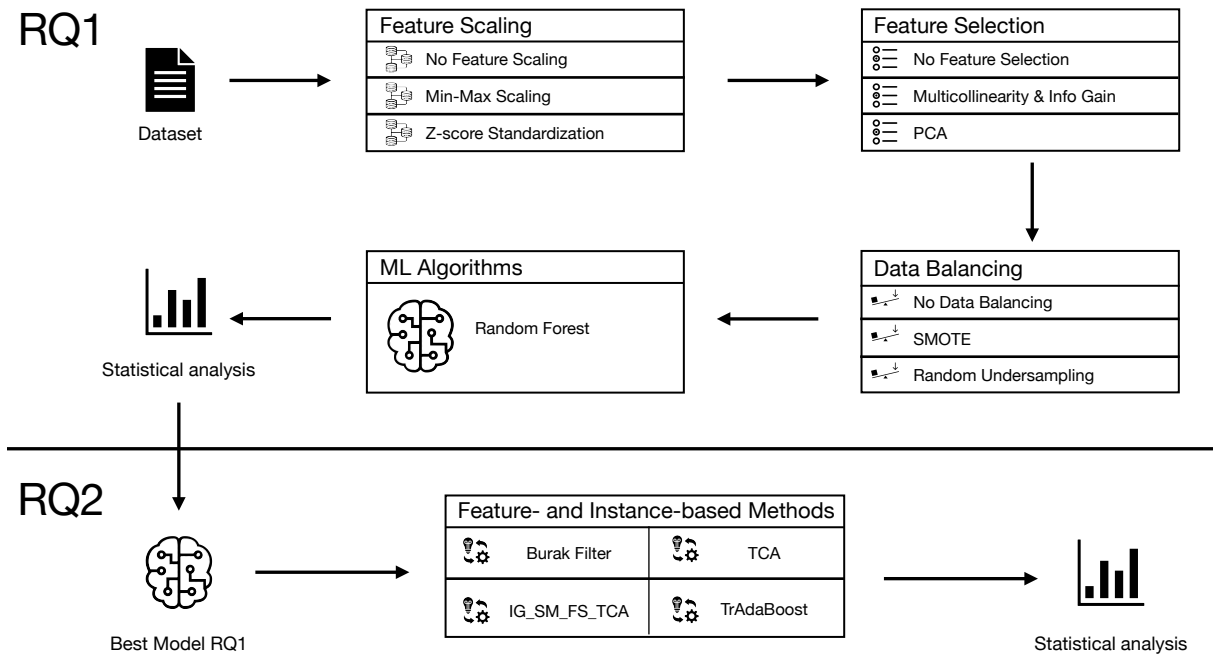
RQ1

Dataset

Feature Scaling
No Feature Scaling
Min-Max Scaling
Z-score Standardization

Feature Selection
No Feature Selection
Multicollinearity & Info Gain
PCA

Data Balancing
No Data Balancing
SMOTE
Random Undersampling

ML Algorithms
Random Forest

Statistical analysis

RQ2

Best Model RQ1

Feature- and Instance-based Methods
Burak Filter
TCA
IG_SM_FS_TCA
TrAdaBoost

Statistical analysis